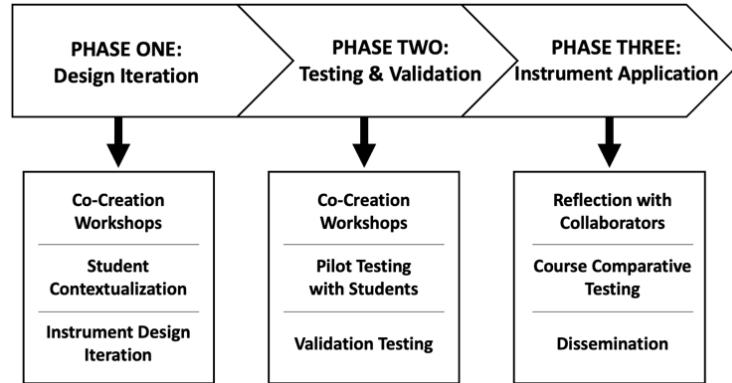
PHASE ONE:
Design Iteration

PHASE TWO:
Testing & Validation

PHASE THREE:
Instrument Application

Co-Creation Workshops

Student Contextualization

Instrument Design Iteration

Co-Creation Workshops

Pilot Testing with Students

Validation Testing

Reflection with Collaborators

Course Comparative Testing

Dissemination